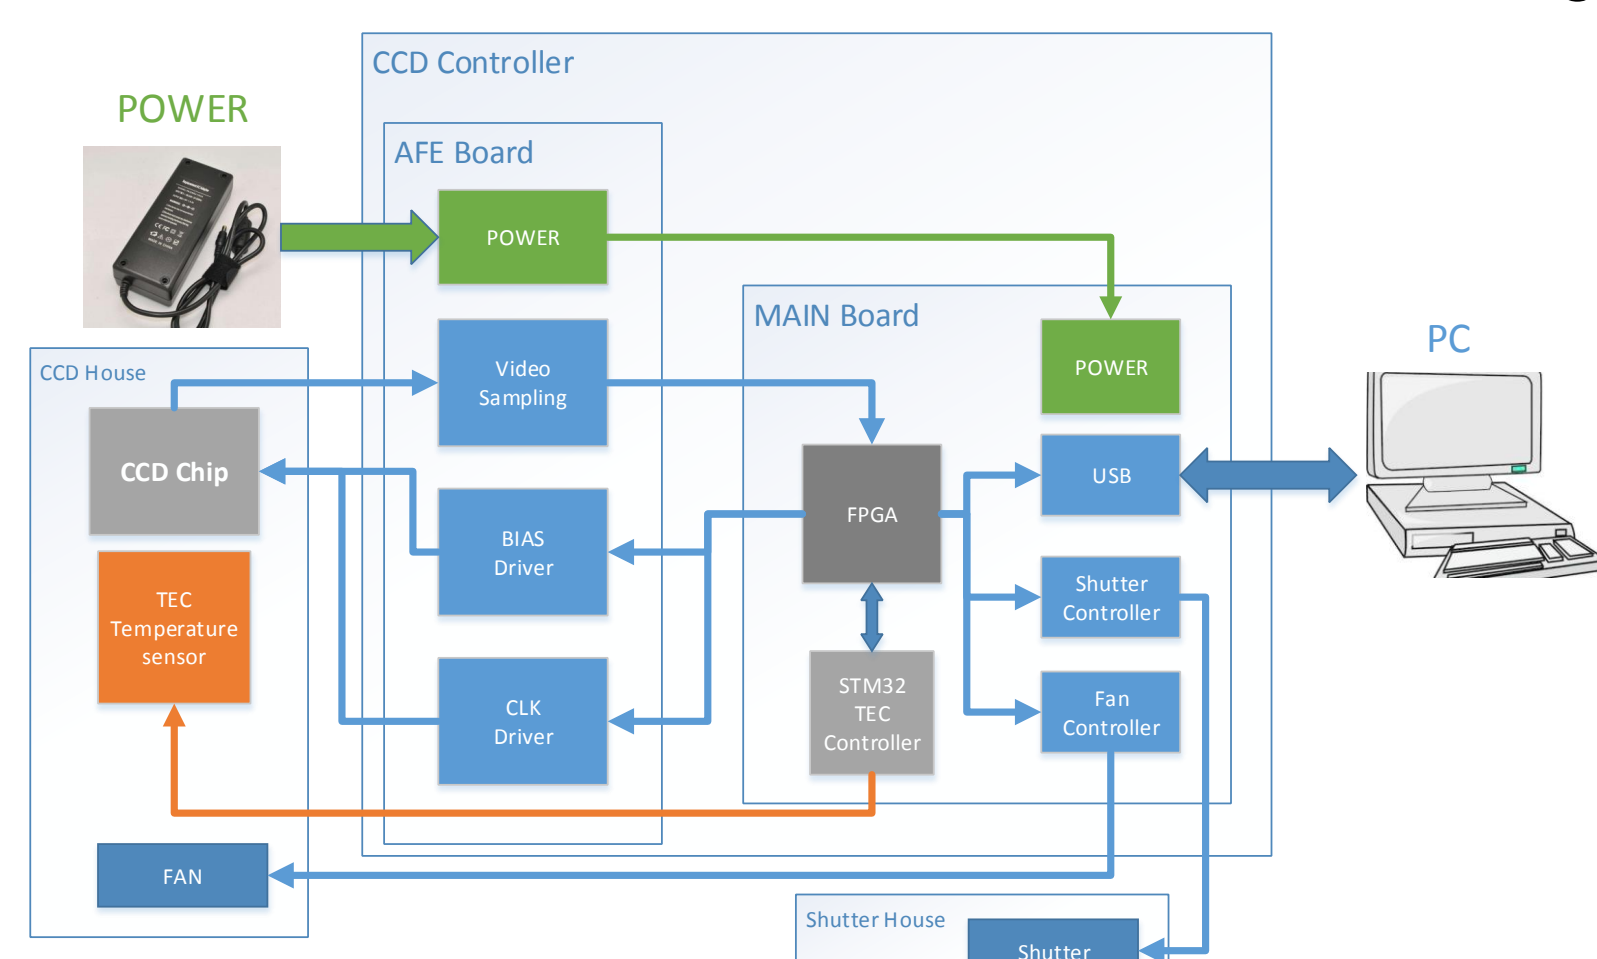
POWER

CCD Controller

AFE Board

POWER

Video Sampling

BIAS Driver

CLK Driver

MAIN Board

POWER

FPGA

USB

Shutter Controller

Fan Controller

STM32 TEC Controller

PC

CCD House

CCD Chip

TEC Temperature sensor

FAN

Shutter House

Shutter